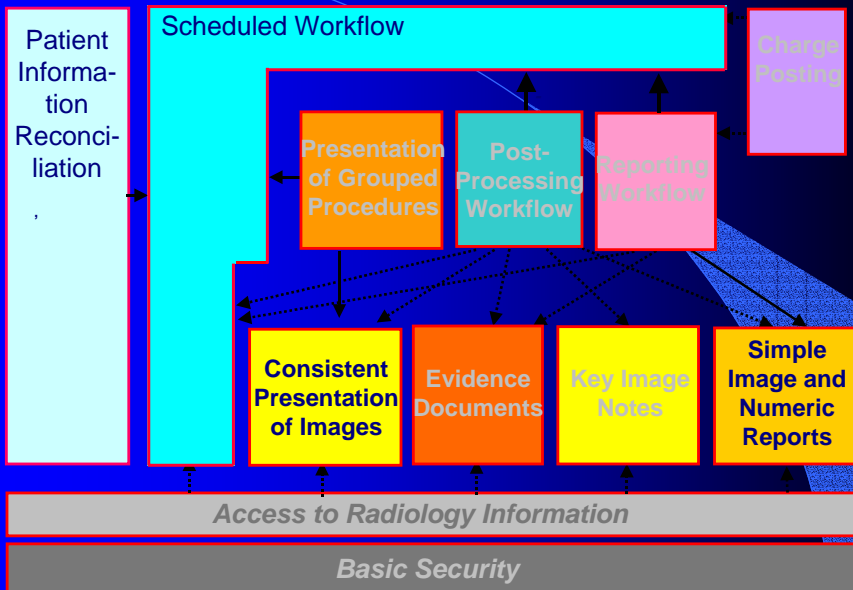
Patient Information Reconciliation

,

Scheduled Workflow

Charge Posting

Presentation of Grouped Procedures

Post-Processing Workflow

Reporting Workflow

Consistent Presentation of Images

Evidence Documents

Key Image Notes

Simple Image and Numeric Reports

Access to Radiology Information

Basic Security